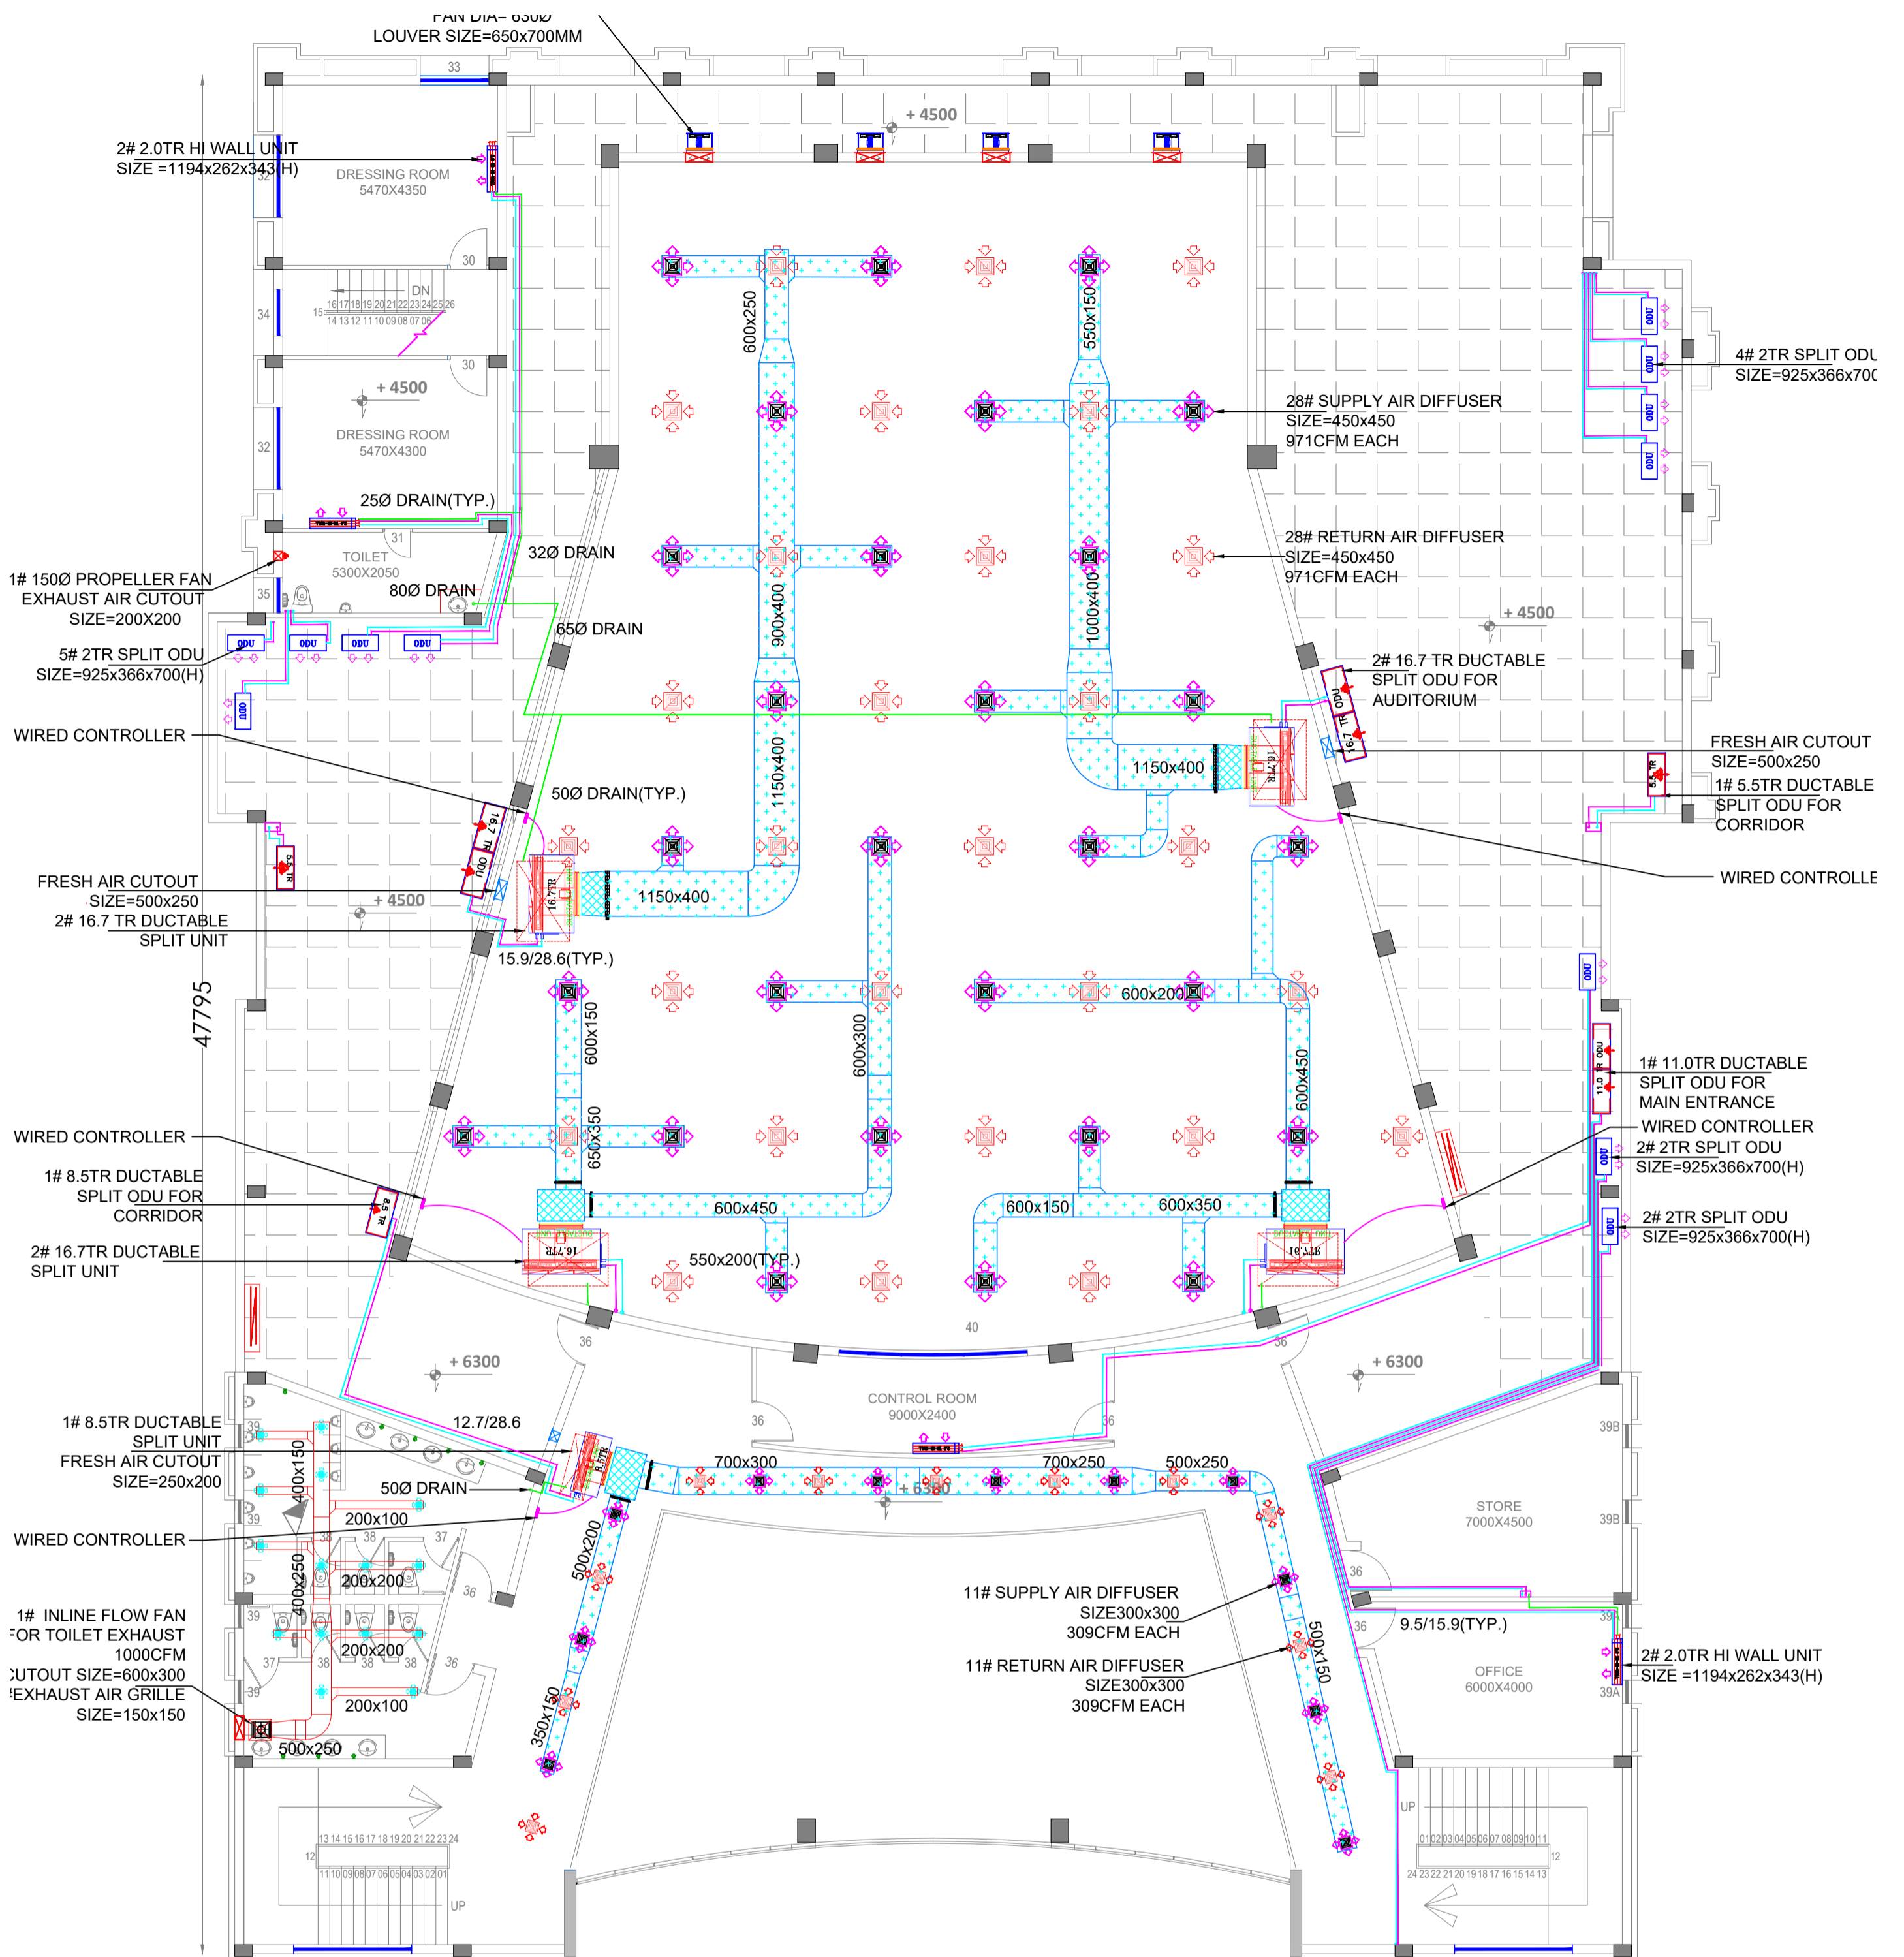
FAN DIA= 630Ø
LOUVER SIZE=650x700MM

33

+ 4500

2# 2.0TR HI WALL UNIT
SIZE =1194x262x343(H)

DRESSING ROOM
5470X4350

30

DN

34

30

+ 4500

DRESSING ROOM
5470X4300

32

25Ø DRAIN(TYP.)

31

TOILET
5300X2050

32Ø DRAIN

1# 150Ø PROPELLER FAN
EXHAUST AIR CUTOUT
SIZE=200X200

35

80Ø DRAIN

65Ø DRAIN

5# 2TR SPLIT ODU
SIZE=925x366x700(H)

ODU ODU ODU ODU ODU

WIRED CONTROLLER

600x250

550x150

4# 2TR SPLIT ODU
SIZE=925x366x700

ODU ODU ODU ODU

28# SUPPLY AIR DIFFUSER
SIZE=450x450
971CFM EACH

28# RETURN AIR DIFFUSER
SIZE=450x450
971CFM EACH

900x400

1000x400

+ 4500

2# 16.7 TR DUCTABLE
SPLIT ODU FOR
AUDITORIUM

FRESH AIR CUTOUT
SIZE=500x250

1150x400

1# 5.5TR DUCTABLE
SPLIT ODU FOR
CORRIDOR

1150x400

50Ø DRAIN(TYP.)

WIRED CONTROLLER

FRESH AIR CUTOUT
SIZE=500x250
2# 16.7 TR DUCTABLE
SPLIT UNIT

+ 4500

1150x400

15.9/28.6(TYP.)

47795

600x200

600x150

600x300

600x450

1# 11.0TR DUCTABLE
SPLIT ODU FOR
MAIN ENTRANCE

WIRED CONTROLLER

2# 2TR SPLIT ODU
SIZE=925x366x700(H)

650x350

WIRED CONTROLLER

1# 8.5TR DUCTABLE
SPLIT ODU FOR
CORRIDOR

600x450

600x150

600x350

2# 2TR SPLIT ODU
SIZE=925x366x700(H)

2# 16.7TR DUCTABLE
SPLIT UNIT

550x200(TYP.)

36

40

36

+ 6300

+ 6300

CONTROL ROOM
9000X2400

36

36

1# 8.5TR DUCTABLE
SPLIT UNIT
FRESH AIR CUTOUT
SIZE=250x200

12.7/28.6

400x150

700x300

700x250

500x250

39B

+ 6300

50Ø DRAIN

STORE
7000X4500

200x100

39B

WIRED CONTROLLER

500x200

400x250

200x200

11# SUPPLY AIR DIFFUSER
SIZE300x300
309CFM EACH

36

9.5/15.9(TYP.)

1# INLINE FLOW FAN
FOR TOILET EXHAUST
1000CFM
CUTOUT SIZE=600x300
EXHAUST AIR GRILLE
SIZE=150x150

200x200

11# RETURN AIR DIFFUSER
SIZE300x300
309CFM EACH

500x150

2# 2.0TR HI WALL UNIT
SIZE =1194x262x343(H)

OFFICE
6000X4000

39A

200x100

350x150

500x250

UP

UP